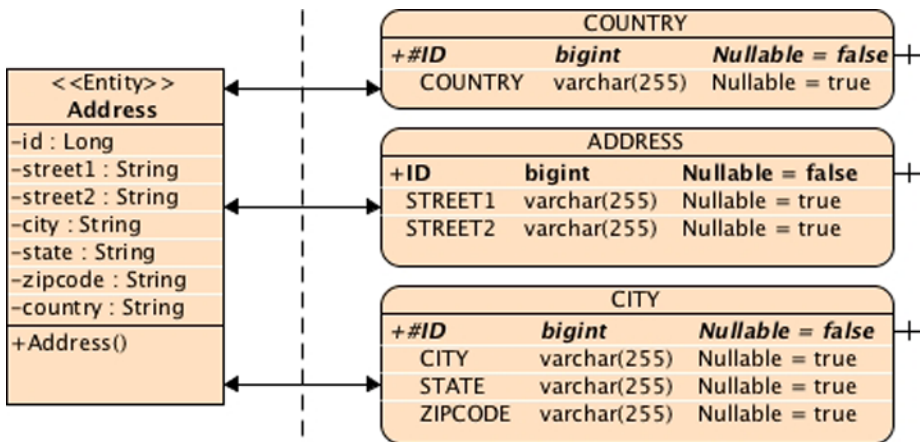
<<Entity>>
Address

-id : Long
-street1 : String
-street2 : String
-city : String
-state : String
-zipcode : String
-country : String

+Address()

COUNTRY

| +#ID | bigint | Nullable = false |
|---|---|---|
| COUNTRY | varchar(255) | Nullable = true |

ADDRESS

| +ID | bigint | Nullable = false |
|---|---|---|
| STREET1 | varchar(255) | Nullable = true |
| STREET2 | varchar(255) | Nullable = true |

CITY

| +#ID | bigint | Nullable = false |
|---|---|---|
| CITY | varchar(255) | Nullable = true |
| STATE | varchar(255) | Nullable = true |
| ZIPCODE | varchar(255) | Nullable = true |